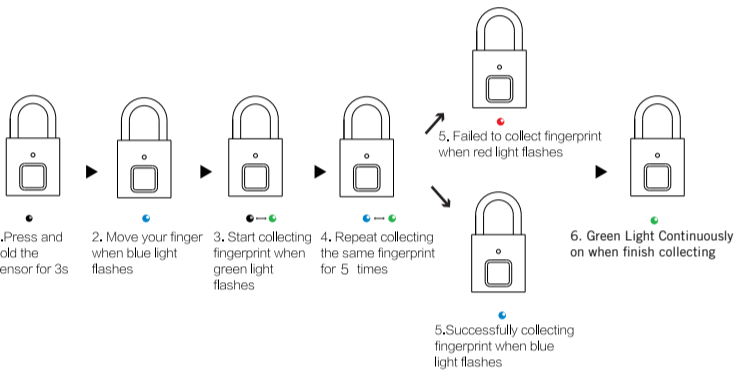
.Press and old the ensor for 3s

2. Move your finger when blue light flashes

3. Start collecting fingerprint when green light flashes

4. Repeat collecting the same fingerprint for 5 times

5. Failed to collect fingerprint when red light flashes

5.Successfully collecting fingerprint when blue light flashes

6. Green Light Continuously on when finish collecting